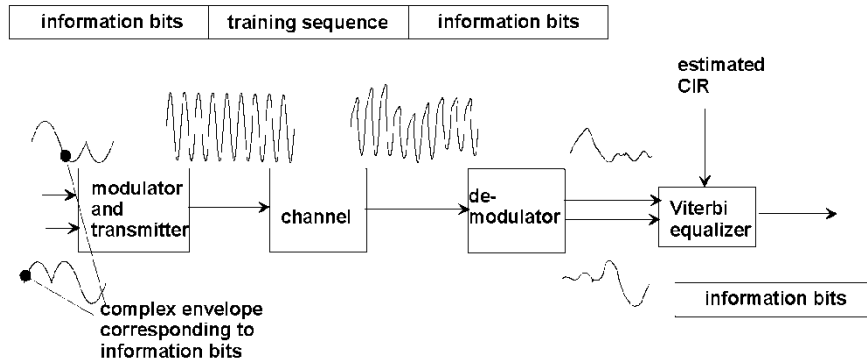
| information bits | training sequence | information bits |
|---|---|---|

estimated CIR

modulator and transmitter

channel

de-modulator

Viterbi equalizer

information bits

complex envelope corresponding to information bits